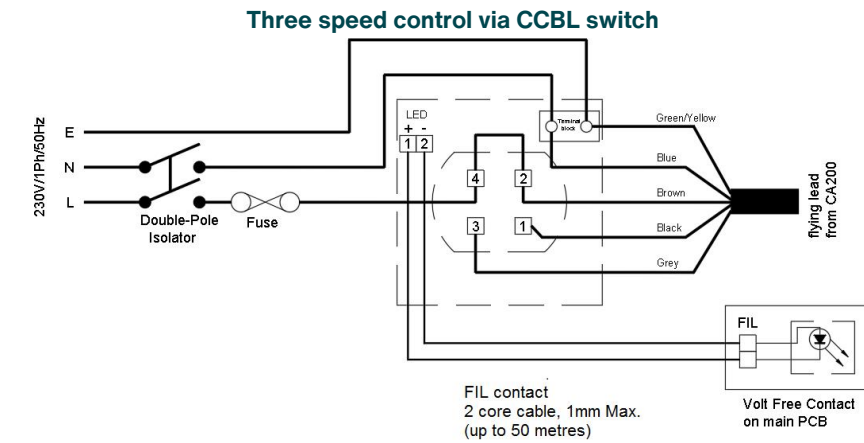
Three speed control via CCBL switch

230V/1Ph/50Hz

E

N

L

Double-Pole Isolator

Fuse

LED
+ -
1 2

Terminal block

4

2

3

1

Green/Yellow

Blue

Brown

Black

Grey

flying lead from CA200

FIL

FIL contact
2 core cable, 1mm Max.
(up to 50 metres)

Volt Free Contact on main PCB